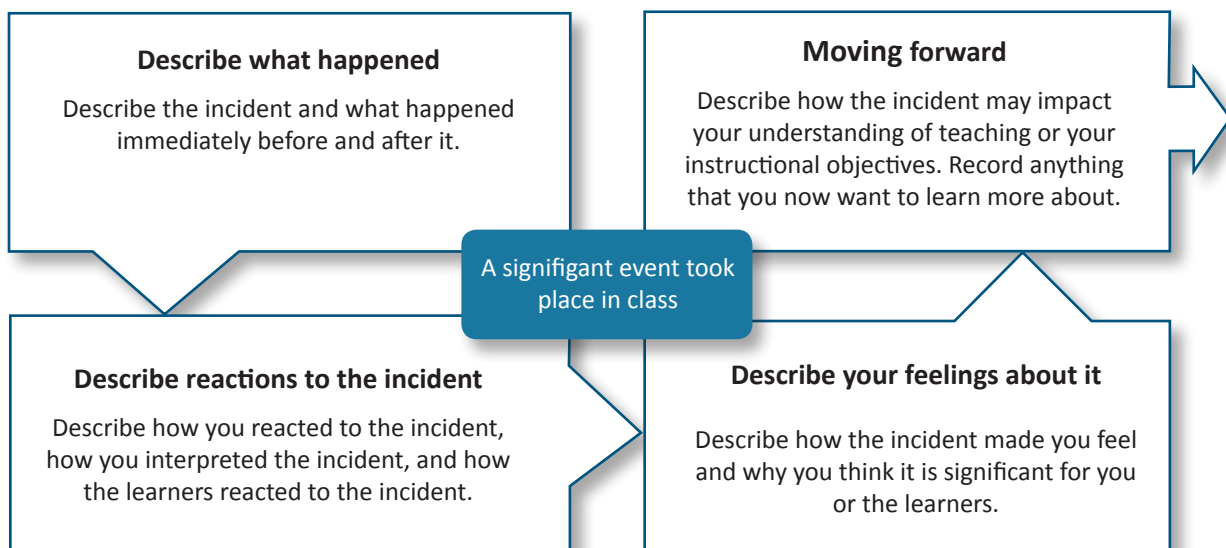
**Describe what happened**

Describe the incident and what happened immediately before and after it.

**Moving forward**

Describe how the incident may impact your understanding of teaching or your instructional objectives. Record anything that you now want to learn more about.

A signifigant event took place in class

**Describe reactions to the incident**

Describe how you reacted to the incident, how you interpreted the incident, and how the learners reacted to the incident.

**Describe your feelings about it**

Describe how the incident made you feel and why you think it is significant for you or the learners.